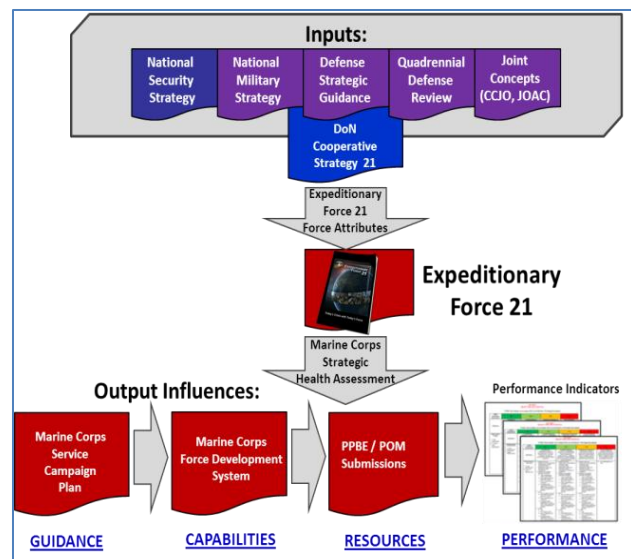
Inputs:

National Security Strategy

National Military Strategy

Defense Strategic Guidance

Quadrennial Defense Review

Joint Concepts (CCJO, JOAC)

DoN Cooperative Strategy 21

Expeditionary Force 21 Force Attributes

Expeditionary Force 21

Marine Corps Strategic Health Assessment

Output Influences:

Performance Indicators

Marine Corps Service Campaign Plan

Marine Corps Force Development System

PPBE / POM Submissions

GUIDANCE

CAPABILITIES

RESOURCES

PERFORMANCE